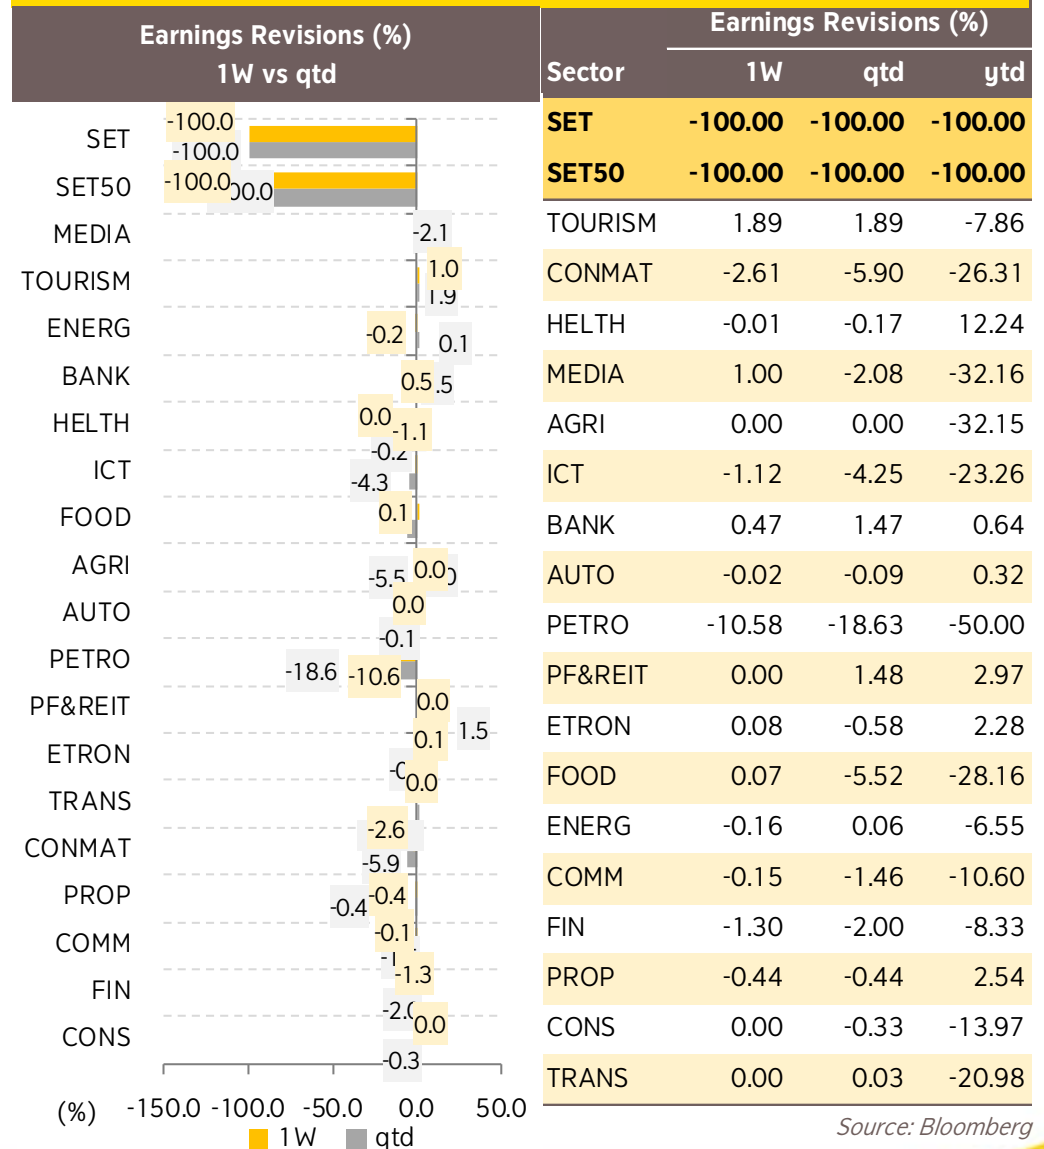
Earnings Revisions (%)
1W vs qtd

SET -100.0 -100.0
SET50 -100.0 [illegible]00.0
MEDIA -2.1
TOURISM 1.0 1.9
ENERG -0.2 0.1
BANK 0.5 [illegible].5
HELTH 0.0 -1.1 -0.2
ICT -4.3
FOOD 0.1
AGRI -5.5 0.0
AUTO 0.0 -0.1
PETRO -18.6 -10.6
PF&REIT 0.0 1.5
ETRON 0.1 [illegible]
TRANS 0.0
CONMAT -2.6 -5.9
PROP -0.4 -0.4
COMM -0.1 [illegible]
FIN -1.3 -2.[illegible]
CONS 0.0 -0.3

(%) -150.0 -100.0 -50.0 0.0 50.0
1W qtd

| Sector | 1W | qtd | ytd |
|---|---|---|---|
| SET | -100.00 | -100.00 | -100.00 |
| SET50 | -100.00 | -100.00 | -100.00 |
| TOURISM | 1.89 | 1.89 | -7.86 |
| CONMAT | -2.61 | -5.90 | -26.31 |
| HELTH | -0.01 | -0.17 | 12.24 |
| MEDIA | 1.00 | -2.08 | -32.16 |
| AGRI | 0.00 | 0.00 | -32.15 |
| ICT | -1.12 | -4.25 | -23.26 |
| BANK | 0.47 | 1.47 | 0.64 |
| AUTO | -0.02 | -0.09 | 0.32 |
| PETRO | -10.58 | -18.63 | -50.00 |
| PF&REIT | 0.00 | 1.48 | 2.97 |
| ETRON | 0.08 | -0.58 | 2.28 |
| FOOD | 0.07 | -5.52 | -28.16 |
| ENERG | -0.16 | 0.06 | -6.55 |
| COMM | -0.15 | -1.46 | -10.60 |
| FIN | -1.30 | -2.00 | -8.33 |
| PROP | -0.44 | -0.44 | 2.54 |
| CONS | 0.00 | -0.33 | -13.97 |
| TRANS | 0.00 | 0.03 | -20.98 |

Earnings Revisions (%)

Source: Bloomberg